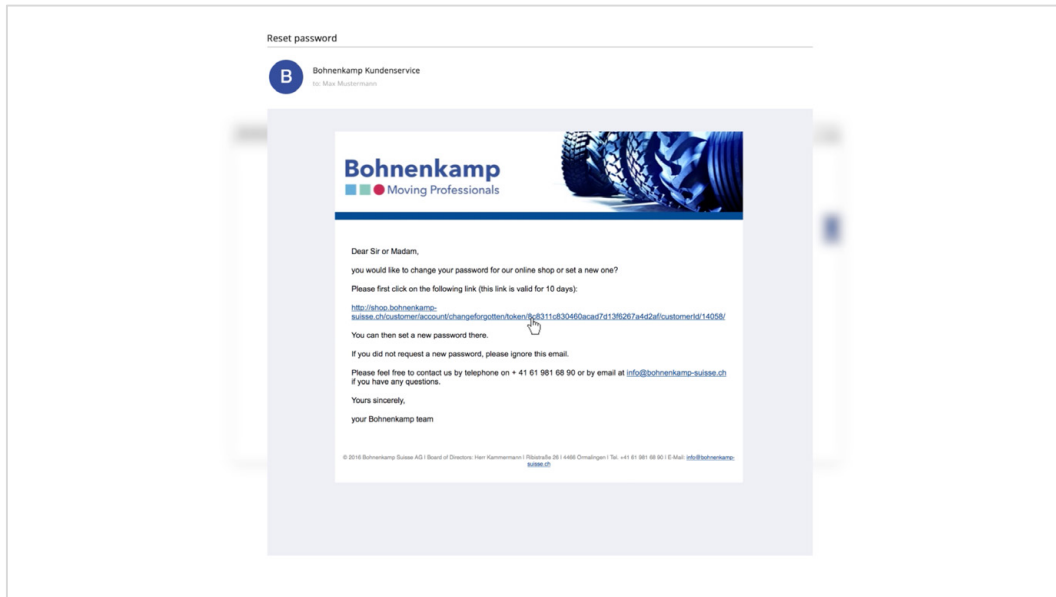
Reset password

B

Bohnenkamp Kundenservice

to: Max Mustermann

Bohnenkamp

Moving Professionals

Dear Sir or Madam,

you would like to change your password for our online shop or set a new one?

Please first click on the following link (this link is valid for 10 days):

http://shop.bohnenkamp-suisse.ch/customer/account/changeforgotten/token/8c8311c830460acad7d13f6267a4d2af/customerId/14058/

You can then set a new password there.

If you did not request a new password, please ignore this email.

Please feel free to contact us by telephone on + 41 61 981 68 90 or by email at info@bohnenkamp-suisse.ch if you have any questions.

Yours sincerely,

your Bohnenkamp team

© 2016 Bohnenkamp Suisse AG | Board of Directors: Herr Kammermann | Ribistraße 36 | 4466 Ormalingen | Tel. +41 61 981 68 90 | E-Mail: info@bohnenkamp-suisse.ch